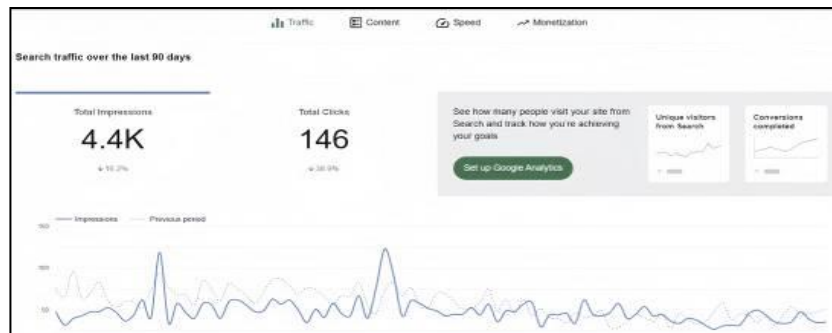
Traffic Content Speed Monetization

Search traffic over the last 90 days

Total Impressions
4.4K
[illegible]

Total Clicks
146
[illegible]

See how many people visit your site from Search and track how you're achieving your goals

Set up Google Analytics

Unique visitors from Search

Conversions completed

Impressions Previous period

150
100
50